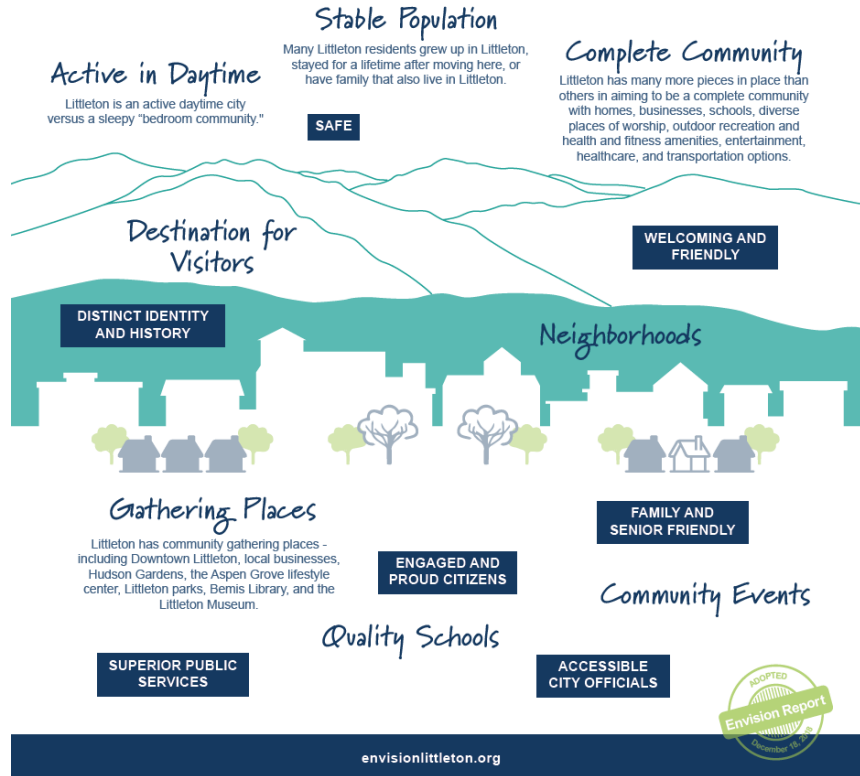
Stable Population

Many Littleton residents grew up in Littleton, stayed for a lifetime after moving here, or have family that also live in Littleton.

Active in Daytime

Littleton is an active daytime city versus a sleepy "bedroom community."

SAFE

Complete Community

Littleton has many more pieces in place than others in aiming to be a complete community with homes, businesses, schools, diverse places of worship, outdoor recreation and health and fitness amenities, entertainment, healthcare, and transportation options.

Destination for Visitors

WELCOMING AND FRIENDLY

DISTINCT IDENTITY AND HISTORY

Neighborhoods

Gathering Places

Littleton has community gathering places - including Downtown Littleton, local businesses, Hudson Gardens, the Aspen Grove lifestyle center, Littleton parks, Bemis Library, and the Littleton Museum.

FAMILY AND SENIOR FRIENDLY

ENGAGED AND PROUD CITIZENS

Community Events

Quality Schools

SUPERIOR PUBLIC SERVICES

ACCESSIBLE CITY OFFICIALS

ADOPTED
Envision Report
December 18, 2018

envisionlittleton.org